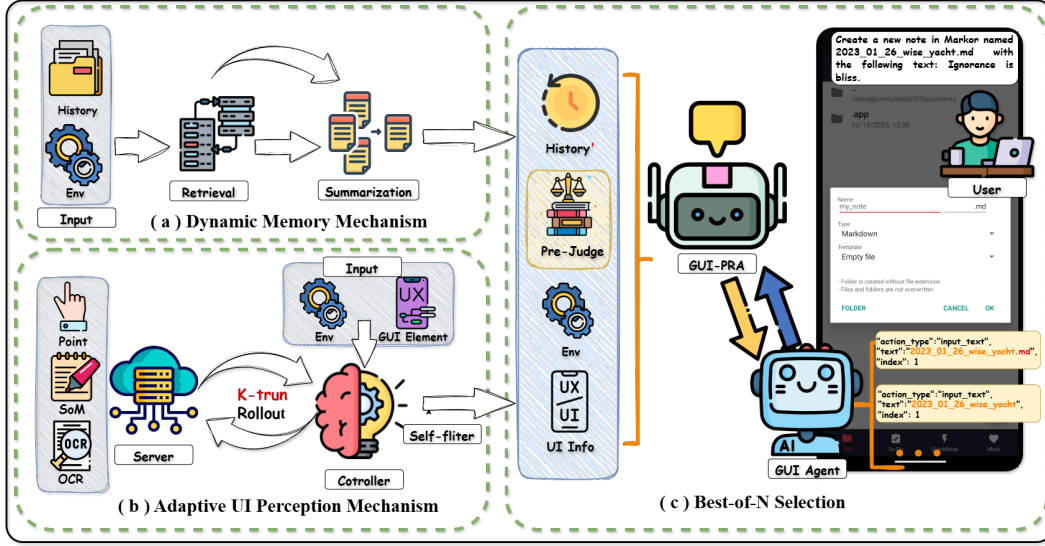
History

Env

Input

Retrieval

Summarization

( a ) Dynamic Memory Mechanism

Point

SoM

OCR

OCR

Server

K-trun Rollout

Input

Env

UX

GUI Element

Self-fliter

Cotroller

( b ) Adaptive UI Perception Mechanism

History'

Pre-Judge

Env

UX UI

UI Info

GUI-PRA

Create a new note in Markor named 2023_01_26_wise_yacht.md with the following text: Ignorance is bliss.

..
/storage/emulated/0/Documents

.app
10/15/2023, 15:36

User

Name
my_note
.md

Type
Markdown

Template
Empty file

- Folder is created without file extension
- Files and folders are not overwritten

FOLDER CANCEL OK

"action_type":"input_text",
"text":"2023_01_26_wise_yacht.md",
"index": 1

"action_type":"input_text",
"text":"2023_01_26_wise_yacht",
"index": 1

AI

GUI Agent

More

( c ) Best-of-N Selection